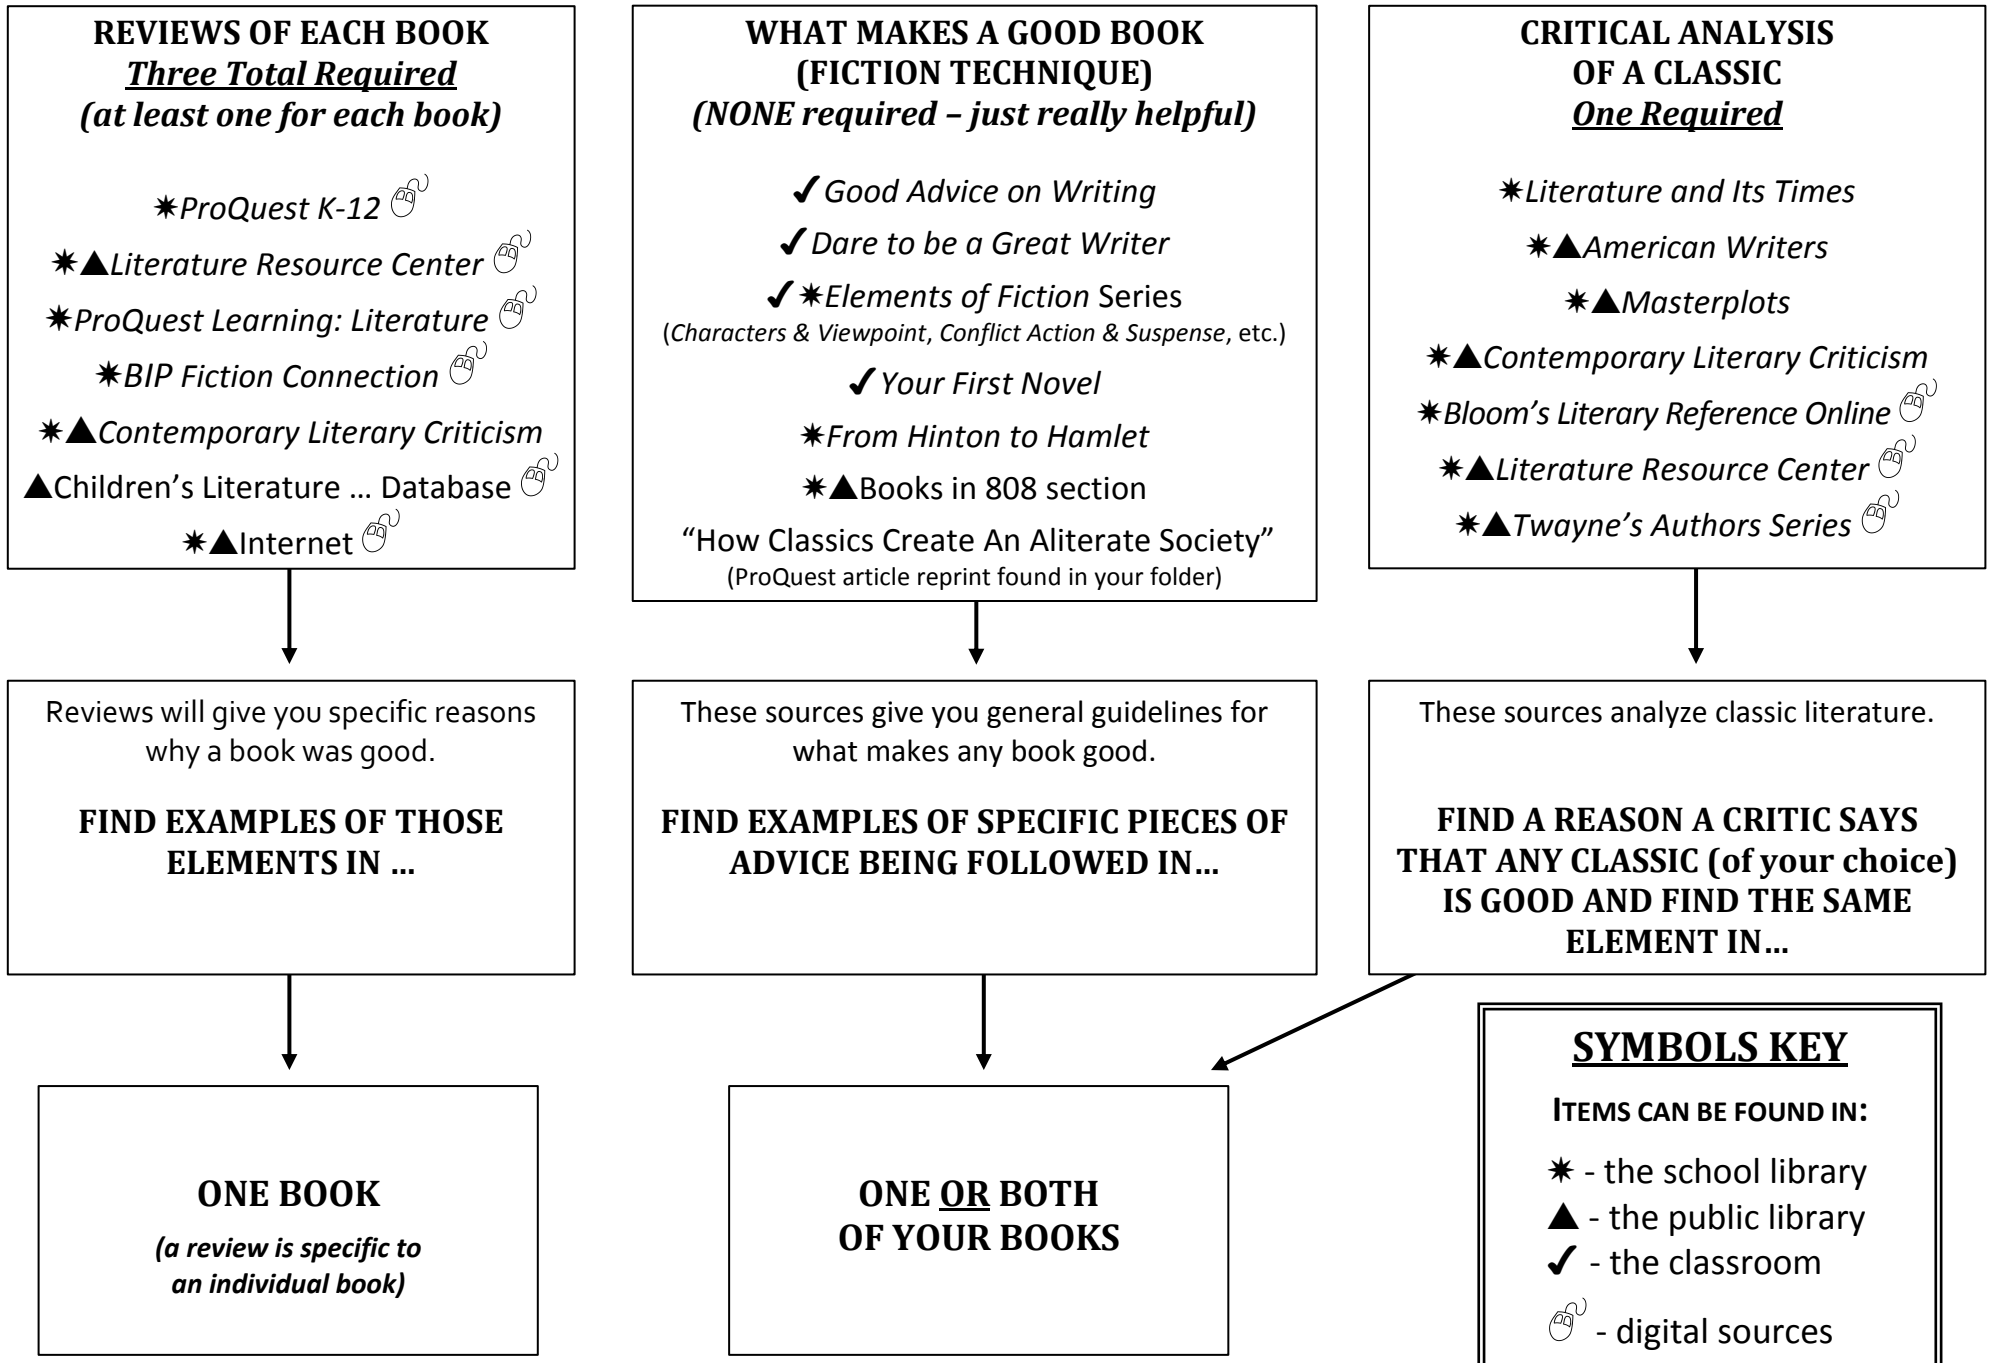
REVIEWS OF EACH BOOK
*Three Total Required*
*(at least one for each book)*

✷*ProQuest K-12* 🖱
✷▲*Literature Resource Center* 🖱
✷*ProQuest Learning: Literature* 🖱
✷*BIP Fiction Connection* 🖱
✷▲*Contemporary Literary Criticism*
▲Children's Literature … Database 🖱
✷▲Internet 🖱

WHAT MAKES A GOOD BOOK
(FICTION TECHNIQUE)
*(NONE required – just really helpful)*

✓*Good Advice on Writing*
✓*Dare to be a Great Writer*
✓✷*Elements of Fiction* Series
(*Characters & Viewpoint*, *Conflict Action & Suspense*, etc.)
✓*Your First Novel*
✷*From Hinton to Hamlet*
✷▲Books in 808 section
"How Classics Create An Aliterate Society"
(ProQuest article reprint found in your folder)

CRITICAL ANALYSIS
OF A CLASSIC
*One Required*

✷*Literature and Its Times*
✷▲*American Writers*
✷▲*Masterplots*
✷▲*Contemporary Literary Criticism*
✷*Bloom's Literary Reference Online* 🖱
✷▲*Literature Resource Center* 🖱
✷▲*Twayne's Authors Series* 🖱

Reviews will give you specific reasons why a book was good.

FIND EXAMPLES OF THOSE ELEMENTS IN …

These sources give you general guidelines for what makes any book good.

FIND EXAMPLES OF SPECIFIC PIECES OF ADVICE BEING FOLLOWED IN…

These sources analyze classic literature.

FIND A REASON A CRITIC SAYS THAT ANY CLASSIC (of your choice) IS GOOD AND FIND THE SAME ELEMENT IN…

ONE BOOK
*(a review is specific to an individual book)*

ONE OR BOTH
OF YOUR BOOKS

SYMBOLS KEY
ITEMS CAN BE FOUND IN:
✷ - the school library
▲ - the public library
✓ - the classroom
🖱 - digital sources